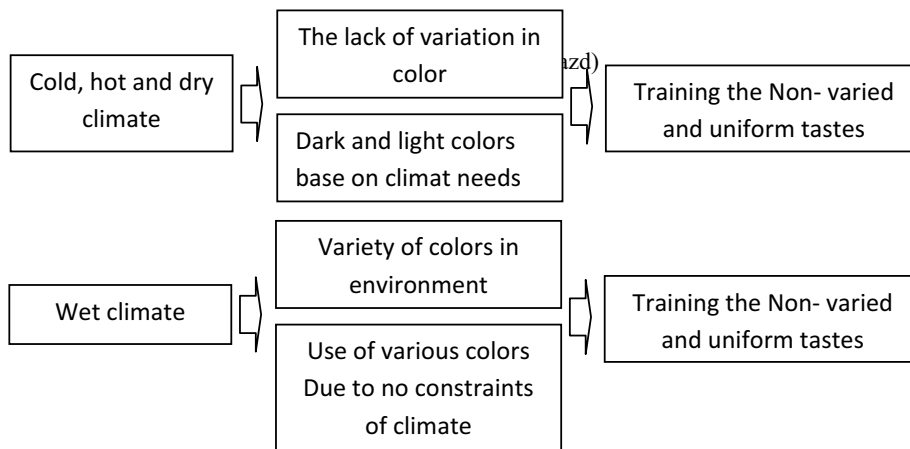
Cold, hot and dry climate

The lack of variation in color

azd)

Dark and light colors base on climat needs

Training the Non- varied and uniform tastes

Wet climate

Variety of colors in environment

Use of various colors Due to no constraints of climate

Training the Non- varied and uniform tastes